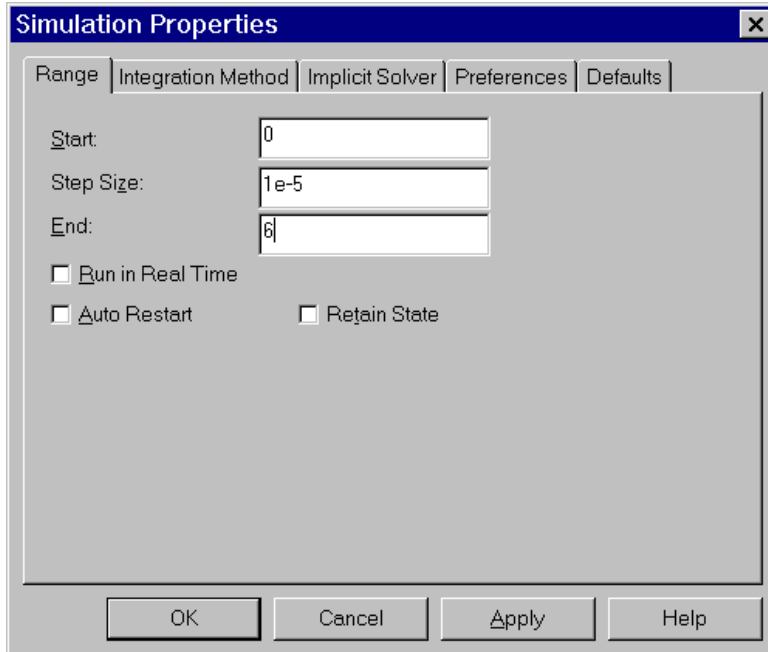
Simulation Properties

×

Range | Integration Method | Implicit Solver | Preferences | Defaults

Start: 0

Step Size: 1e-5

End: 6

☐ Run in Real Time

☐ Auto Restart ☐ Retain State

OK Cancel Apply Help